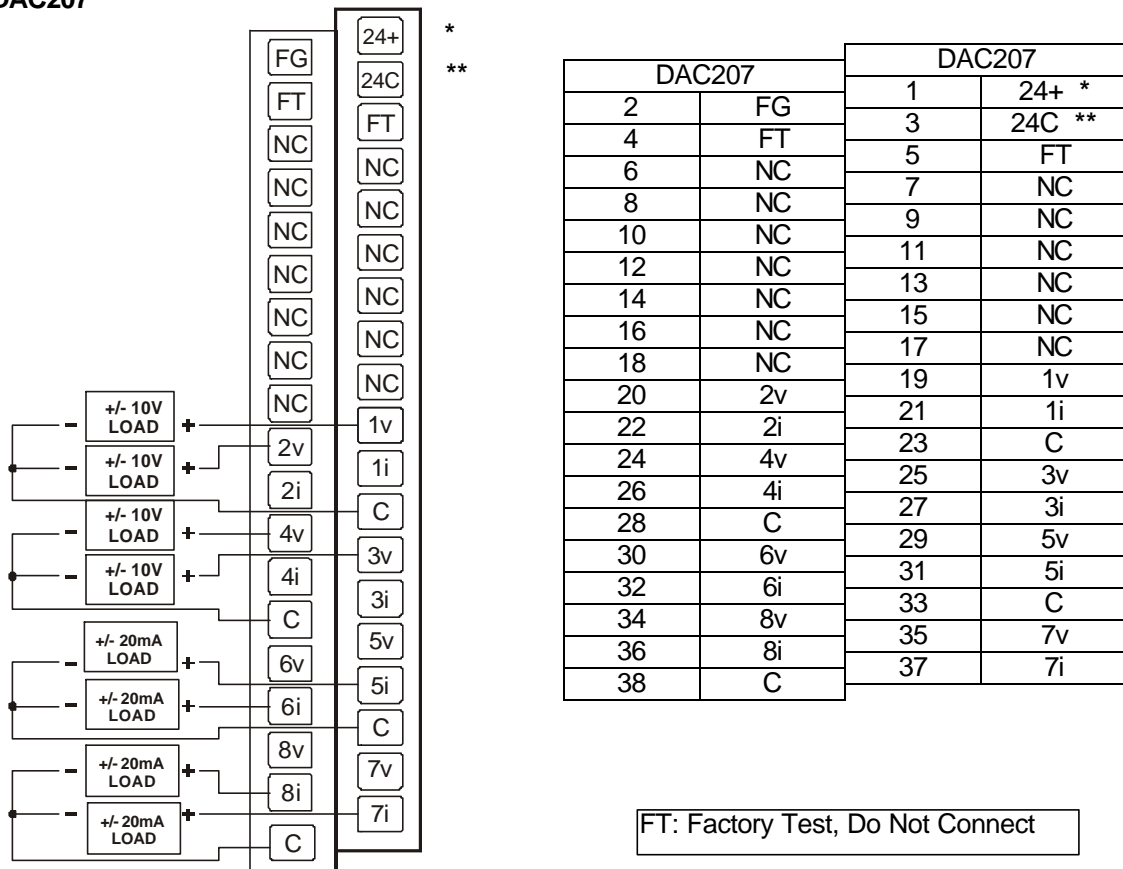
DAC207

24+ *
FG
24C **
FT
FT
NC
NC
NC
NC
NC
NC
NC
NC
NC
NC
NC
NC
- +/- 10V LOAD +
1v
2v
- +/- 10V LOAD +
1i
2i
C
- +/- 10V LOAD +
4v
3v
- +/- 10V LOAD +
4i
3i
C
5v
- +/- 20mA LOAD +
6v
5i
- +/- 20mA LOAD +
6i
C
8v
- +/- 20mA LOAD +
7v
8i
- +/- 20mA LOAD +
7i
C

| DAC207 | |
|---|---|
| 2 | FG |
| 4 | FT |
| 6 | NC |
| 8 | NC |
| 10 | NC |
| 12 | NC |
| 14 | NC |
| 16 | NC |
| 18 | NC |
| 20 | 2v |
| 22 | 2i |
| 24 | 4v |
| 26 | 4i |
| 28 | C |
| 30 | 6v |
| 32 | 6i |
| 34 | 8v |
| 36 | 8i |
| 38 | C |

| DAC207 | |
|---|---|
| 1 | 24+ * |
| 3 | 24C ** |
| 5 | FT |
| 7 | NC |
| 9 | NC |
| 11 | NC |
| 13 | NC |
| 15 | NC |
| 17 | NC |
| 19 | 1v |
| 21 | 1i |
| 23 | C |
| 25 | 3v |
| 27 | 3i |
| 29 | 5v |
| 31 | 5i |
| 33 | C |
| 35 | 7v |
| 37 | 7i |

FT: Factory Test, Do Not Connect